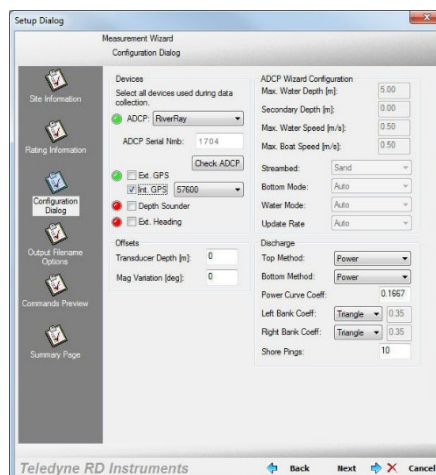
Setup Dialog

Measurement Wizard
Configuration Dialog

Site Information

Rating Information

Configuration Dialog

Output Filename Options

Commands Preview

Summary Page

Devices
Select all devices used during data collection.
ADCP: RiverRay
ADCP Serial Nmb: 1704
Check ADCP
Ext. GPS
Int. GPS 57600
Depth Sounder
Ext. Heading

Offsets
Transducer Depth [m]: 0
Mag Variation [deg]: 0

ADCP Wizard Configuration
Max. Water Depth [m]: 5.00
Secondary Depth [m]: 0.00
Max. Water Speed [m/s]: 0.50
Max. Boat Speed [m/s]: 0.50
Streambed: Sand
Bottom Mode: Auto
Water Mode: Auto
Update Rate: Auto

Discharge
Top Method: Power
Bottom Method: Power
Power Curve Coeff: 0.1667
Left Bank Coeff: Triangle 0.35
Right Bank Coeff: Triangle 0.35
Shore Pings: 10

Teledyne RD Instruments
Back Next Cancel